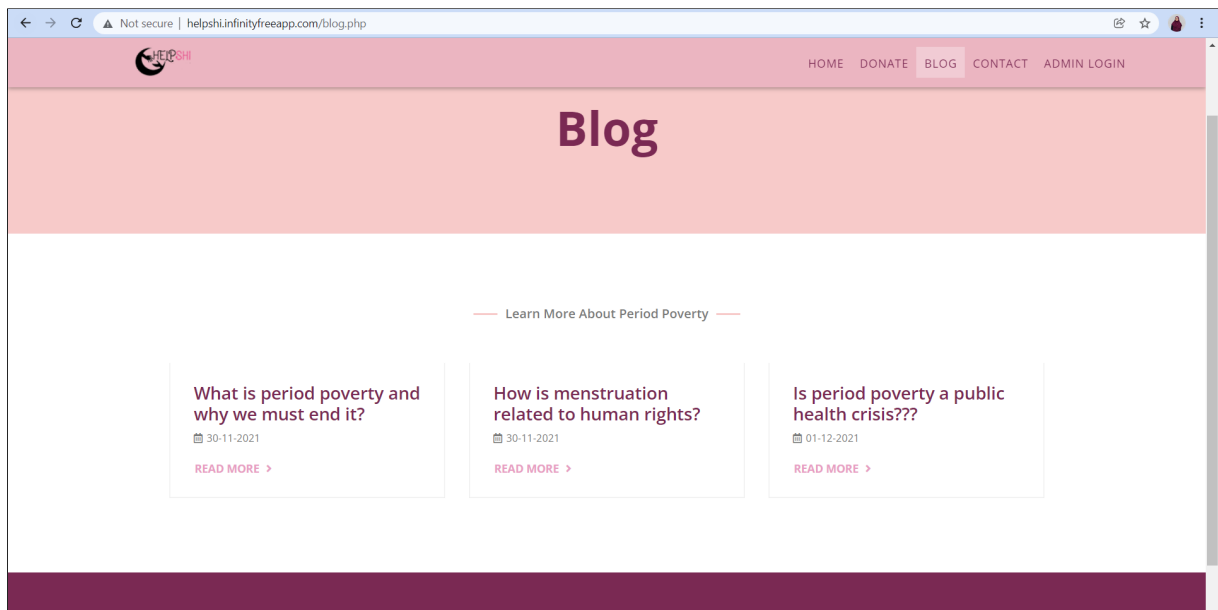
Not secure | helpshi.infinityfreeapp.com/blog.php

HELPSHI

HOME DONATE BLOG CONTACT ADMIN LOGIN

Blog

Learn More About Period Poverty

What is period poverty and why we must end it?

30-11-2021

READ MORE

How is menstruation related to human rights?

30-11-2021

READ MORE

Is period poverty a public health crisis???

01-12-2021

READ MORE